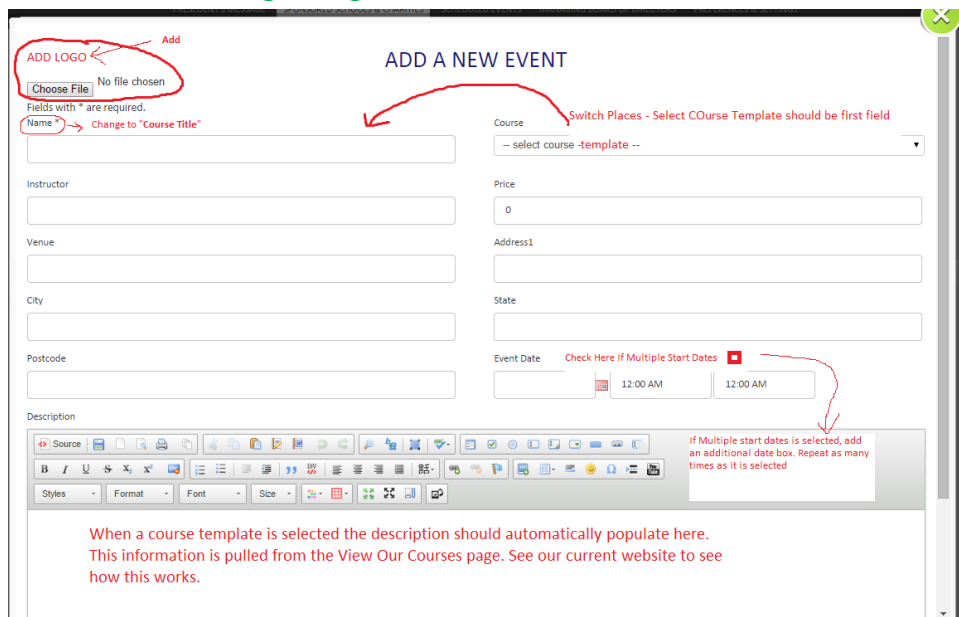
Add

ADD LOGO

ADD A NEW EVENT

Choose File No file chosen

Fields with * are required.

Name * Change to "Course Title"

Switch Places - Select COurse Template should be first field

Course

-- select course -template --

Instructor

Price

0

Venue

Address1

City

State

Postcode

Event Date

Check Here If Multiple Start Dates

12:00 AM

12:00 AM

Description

Source

If Multiple start dates is selected, add an additional date box. Repeat as many times as it is selected

B I U S $x_2$ $x^2$

Styles Format Font Size

When a course template is selected the description should automatically populate here. This information is pulled from the View Our Courses page. See our current website to see how this works.